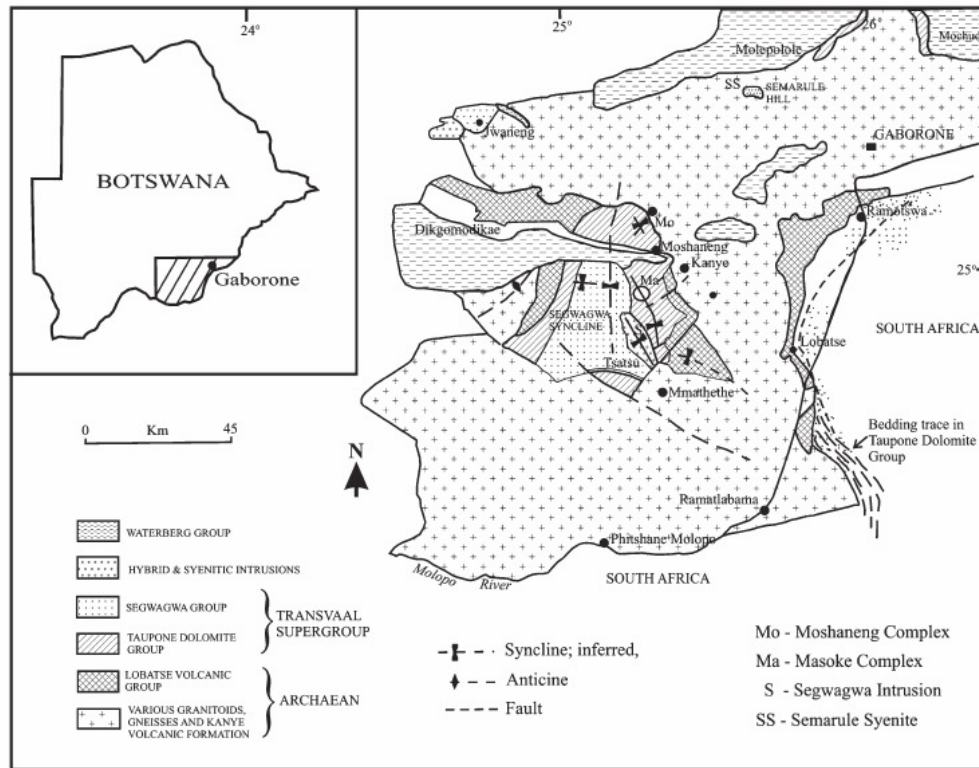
24°

BOTSWANA

Gaborone

25°

26°

Mochudi

Molepolole

SS SEMARULE HILL

Jwaneng

GABORONE

Ramotswa

Dikgomodikae

Mo

Moshaneng

Kanye

Ma

SEGWAGWA SYNCLINE

Tsatsu

25°

SOUTH AFRICA

Lobatse

Mmathethe

Bedding trace in Taupone Dolomite Group

0 Km 45

N

Ramatlabama

Phitshane Molopo

Molopo River

SOUTH AFRICA

WATERBERG GROUP

HYBRID & SYENITIC INTRUSIONS

SEGWAGWA GROUP

TAUPONE DOLOMITE GROUP

TRANSVAAL SUPERGROUP

LOBATSE VOLCANIC GROUP

VARIOUS GRANITOIDS, GNEISSES AND KANYE VOLCANIC FORMATION

ARCHAEAN

Syncline; inferred,

Anticine

Fault

Mo - Moshaneng Complex

Ma - Masoke Complex

S - Segwagwa Intrusion

SS - Semarule Syenite